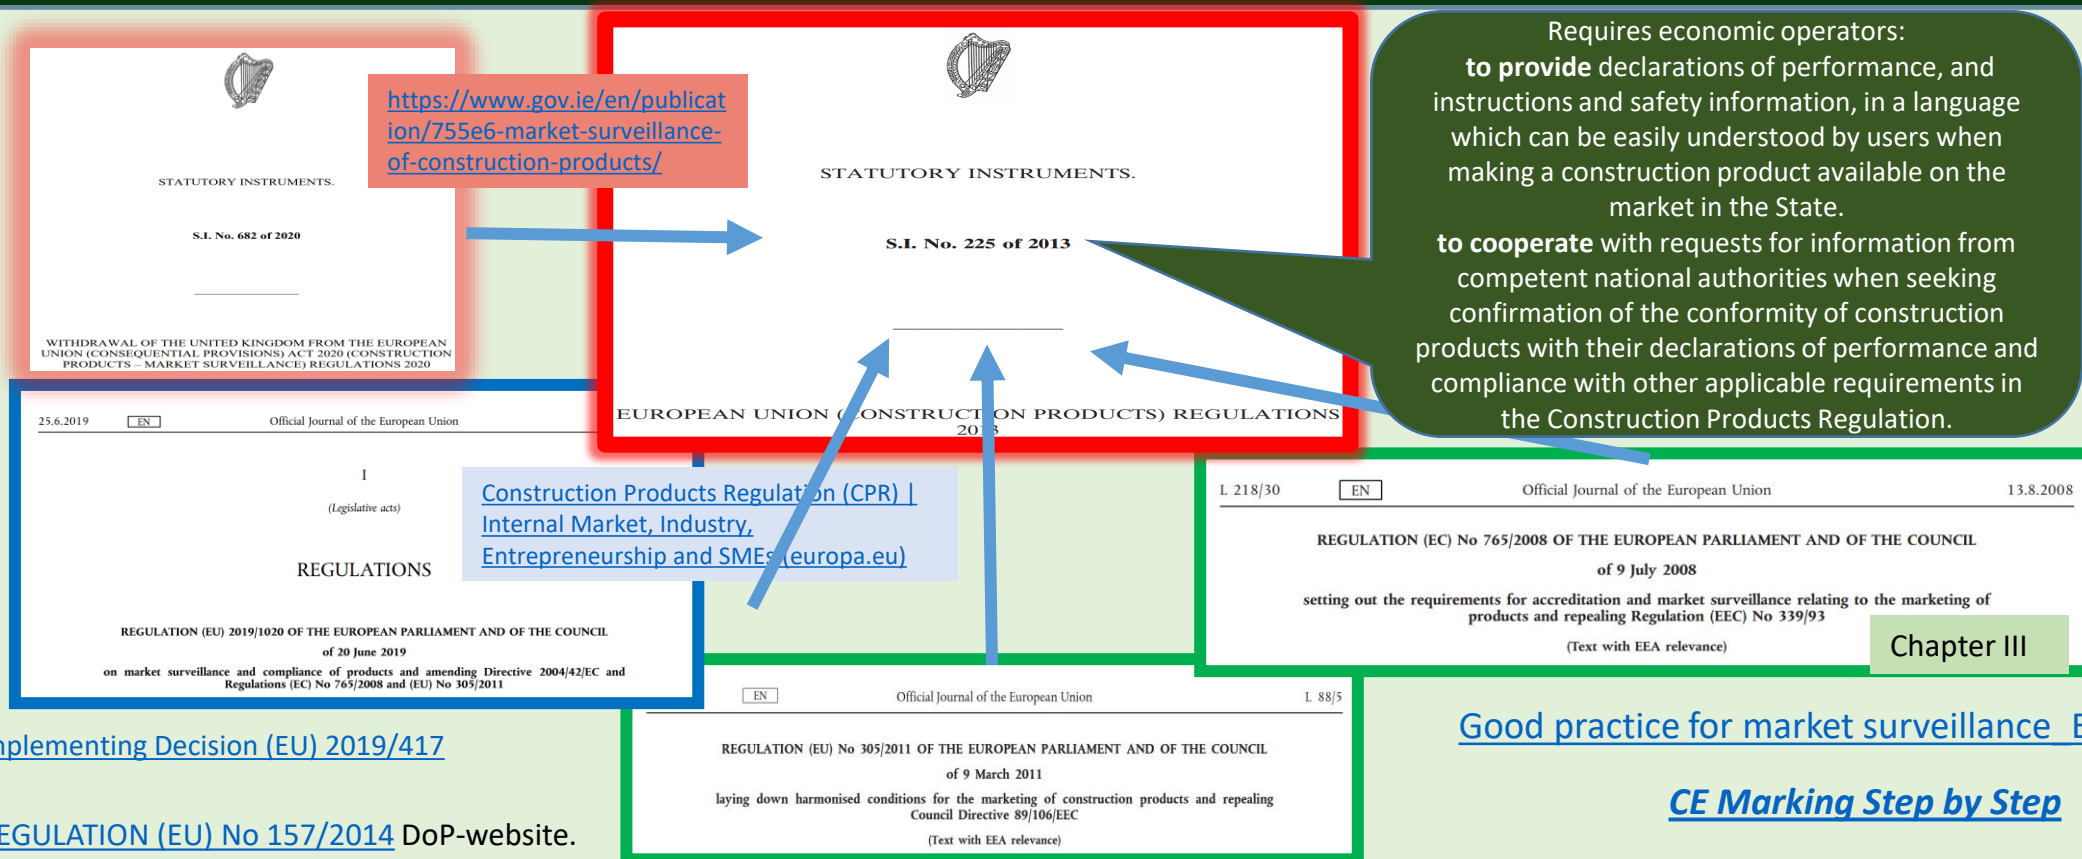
STATUTORY INSTRUMENTS.

S.I. No. 682 of 2020

WITHDRAWAL OF THE UNITED KINGDOM FROM THE EUROPEAN UNION (CONSEQUENTIAL PROVISIONS) ACT 2020 (CONSTRUCTION PRODUCTS – MARKET SURVEILLANCE) REGULATIONS 2020

https://www.gov.ie/en/publication/755e6-market-surveillance-of-construction-products/

STATUTORY INSTRUMENTS.

S.I. No. 225 of 2013

EUROPEAN UNION (CONSTRUCTION PRODUCTS) REGULATIONS 2013

Requires economic operators:
**to provide** declarations of performance, and instructions and safety information, in a language which can be easily understood by users when making a construction product available on the market in the State.
**to cooperate** with requests for information from competent national authorities when seeking confirmation of the conformity of construction products with their declarations of performance and compliance with other applicable requirements in the Construction Products Regulation.

25.6.2019 EN Official Journal of the European Union

I

(Legislative acts)

REGULATIONS

REGULATION (EU) 2019/1020 OF THE EUROPEAN PARLIAMENT AND OF THE COUNCIL

of 20 June 2019

on market surveillance and compliance of products and amending Directive 2004/42/EC and Regulations (EC) No 765/2008 and (EU) No 305/2011

Construction Products Regulation (CPR) | Internal Market, Industry, Entrepreneurship and SMEs (europa.eu)

L 218/30 EN Official Journal of the European Union 13.8.2008

REGULATION (EC) No 765/2008 OF THE EUROPEAN PARLIAMENT AND OF THE COUNCIL

of 9 July 2008

setting out the requirements for accreditation and market surveillance relating to the marketing of products and repealing Regulation (EEC) No 339/93

(Text with EEA relevance)

Chapter III

EN Official Journal of the European Union L 88/5

REGULATION (EU) No 305/2011 OF THE EUROPEAN PARLIAMENT AND OF THE COUNCIL

of 9 March 2011

laying down harmonised conditions for the marketing of construction products and repealing Council Directive 89/106/EEC

(Text with EEA relevance)

nplementing Decision (EU) 2019/417

EGULATION (EU) No 157/2014 DoP-website.

Good practice for market surveillance E

CE Marking Step by Step